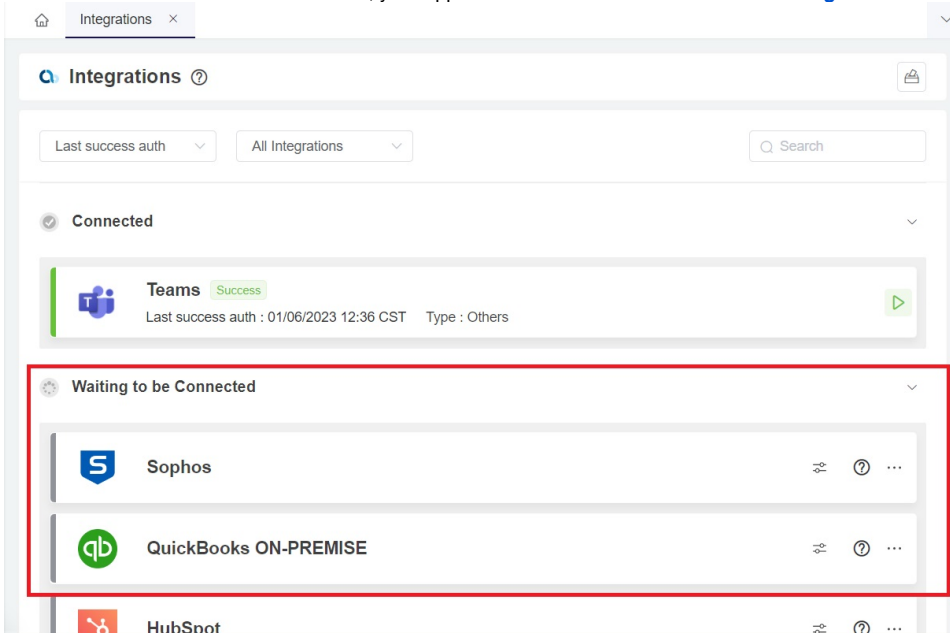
Integrations ×

Integrations ⓘ

Last success auth

All Integrations

Search

Connected

Teams Success

Last success auth : 01/06/2023 12:36 CST Type : Others

Waiting to be Connected

Sophos

QuickBooks ON-PREMISE

HubSpot